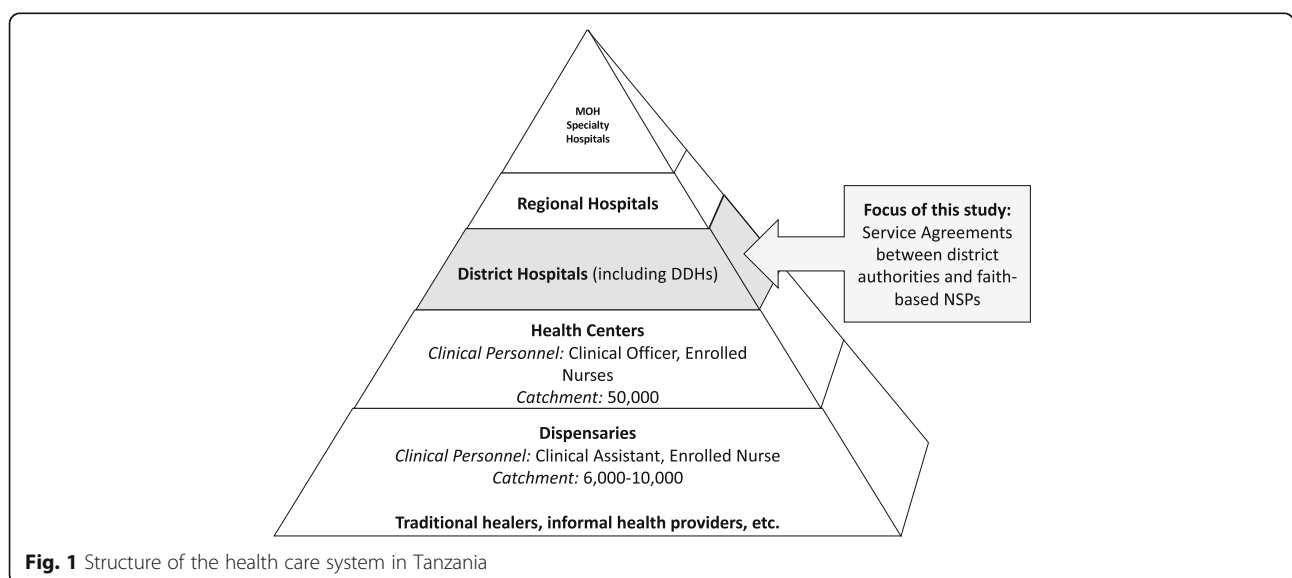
MOH Specialty Hospitals

Regional Hospitals

District Hospitals (including DDHs)

Health Centers
*Clinical Personnel:* Clinical Officer, Enrolled Nurses
*Catchment:* 50,000

Dispensaries
*Clinical Personnel:* Clinical Assistant, Enrolled Nurse
*Catchment:* 6,000-10,000

Traditional healers, informal health providers, etc.

Focus of this study: Service Agreements between district authorities and faith-based NSPs

Fig. 1 Structure of the health care system in Tanzania